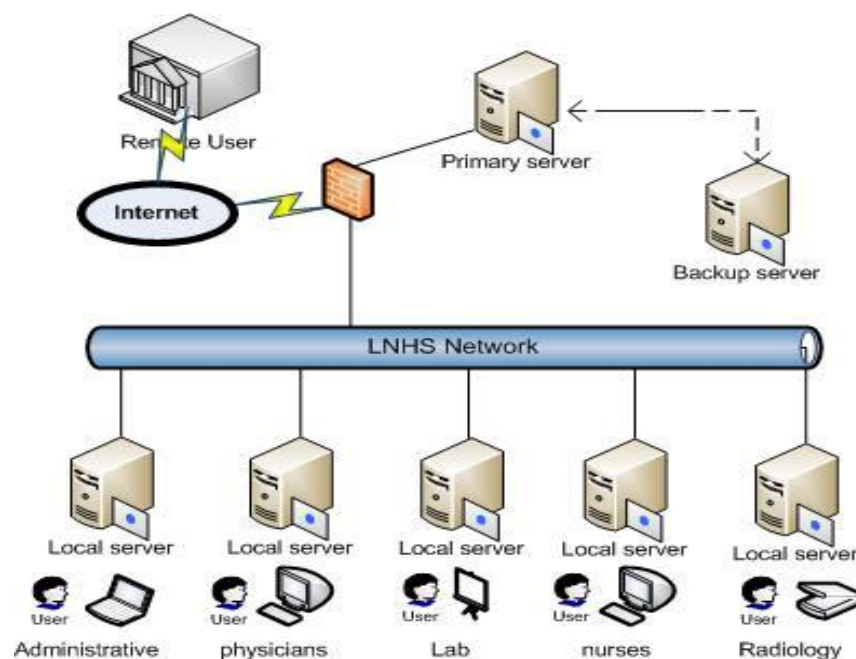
Remote User

Primary server

Internet

Backup server

LNHS Network

Local server

Local server

Local server

Local server

Local server

User

User

User

User

User

Administrative

physicians

Lab

nurses

Radiology